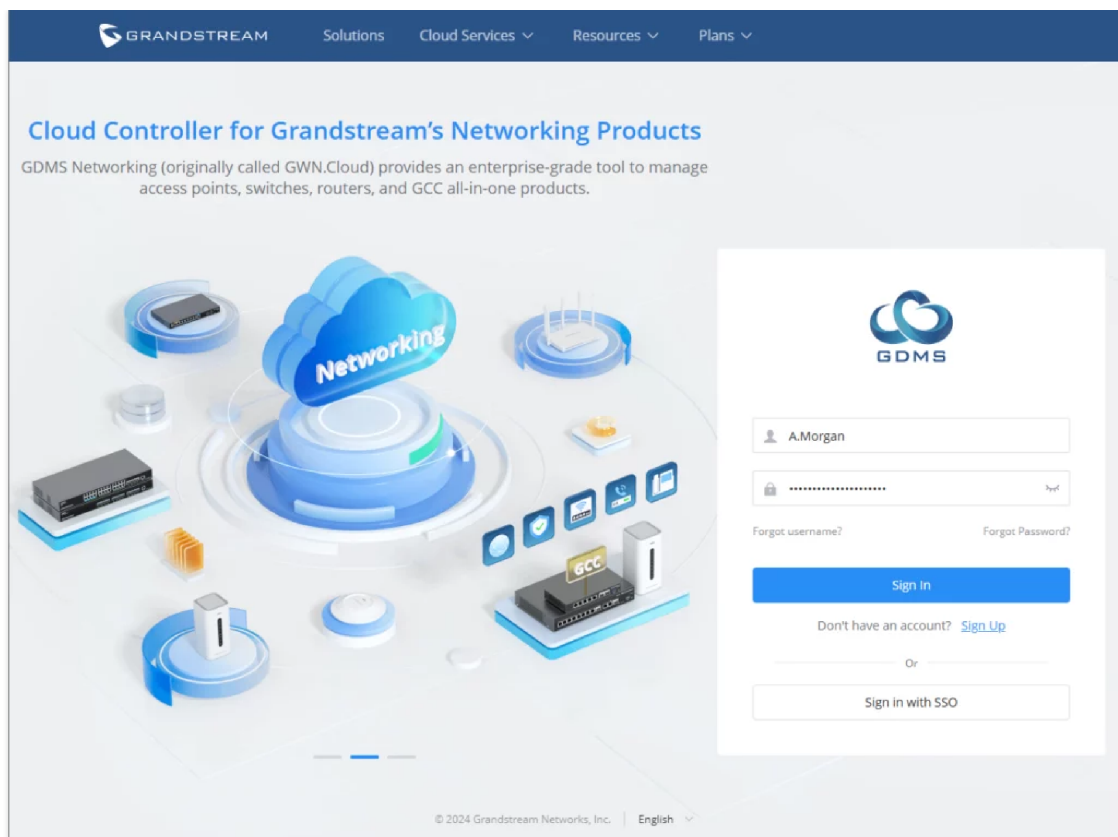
GRANDSTREAM Solutions Cloud Services Resources Plans

Cloud Controller for Grandstream's Networking Products

GDMS Networking (originally called GWN.Cloud) provides an enterprise-grade tool to manage access points, switches, routers, and GCC all-in-one products.

Networking

GCC

GDMS

A.Morgan

•••••••••••••••••••••

Forgot username?

Forgot Password?

Sign In

Don't have an account? Sign Up

Or

Sign in with SSO

© 2024 Grandstream Networks, Inc. | English